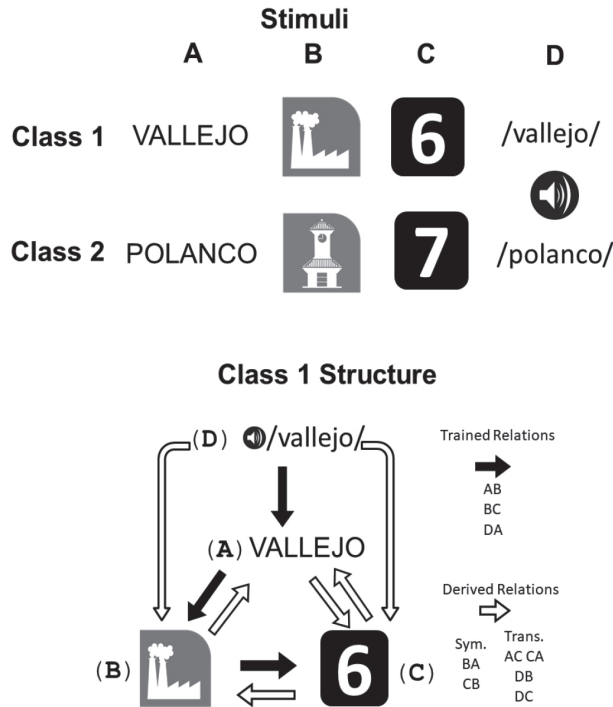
Stimuli

| | A | B | C | D |
|---|---|---|---|---|
| Class 1 | VALLEJO | | 6 | /vallejo/ |
| Class 2 | POLANCO | | 7 | /polanco/ |

Class 1 Structure

(D) /vallejo/

(A) VALLEJO

(B)

6 (C)

Trained Relations
AB
BC
DA

Derived Relations
Sym.
BA
CB
Trans.
AC CA
DB
DC